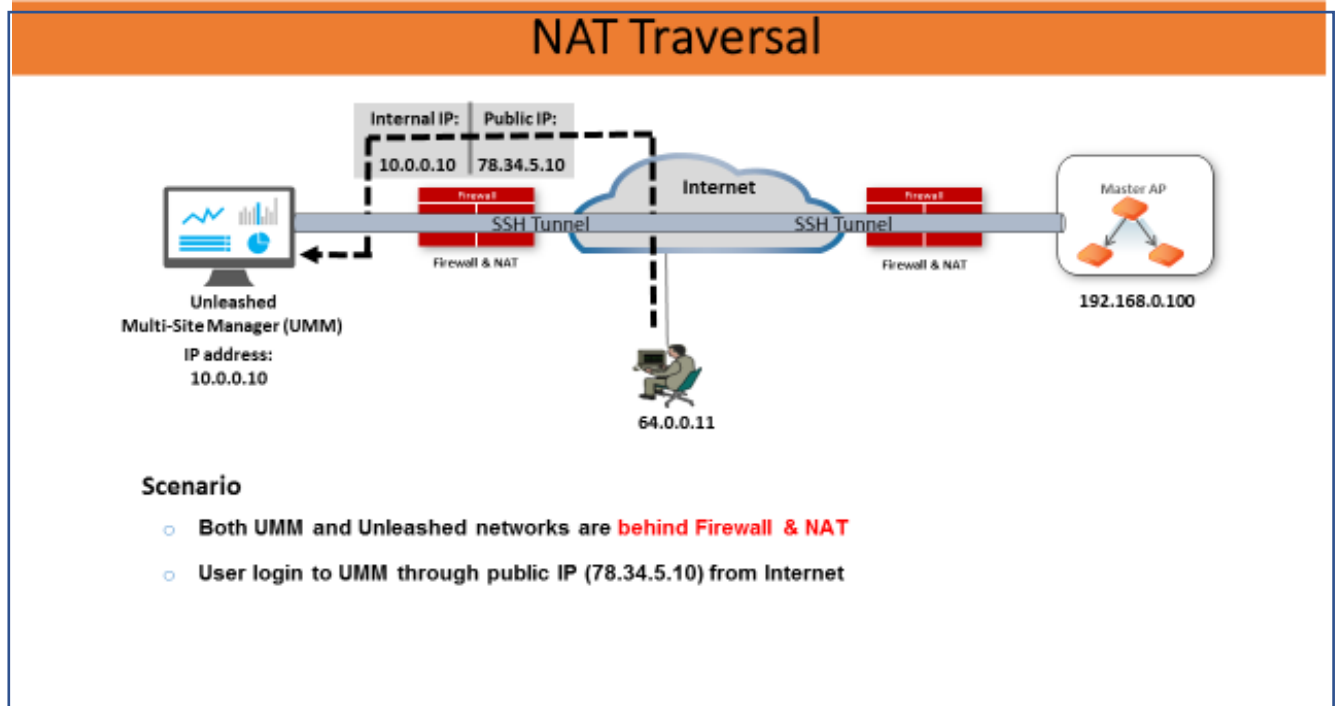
NAT Traversal

| Internal IP: | Public IP: |
|---|---|
| 10.0.0.10 | 78.34.5.10 |

Internet

Firewall

SSH Tunnel

Firewall & NAT

Firewall

SSH Tunnel

Firewall & NAT

Master AP

192.168.0.100

Unleashed
Multi-Site Manager (UMM)
IP address:
10.0.0.10

64.0.0.11

Scenario

Both UMM and Unleashed networks are behind Firewall & NAT

User login to UMM through public IP (78.34.5.10) from Internet